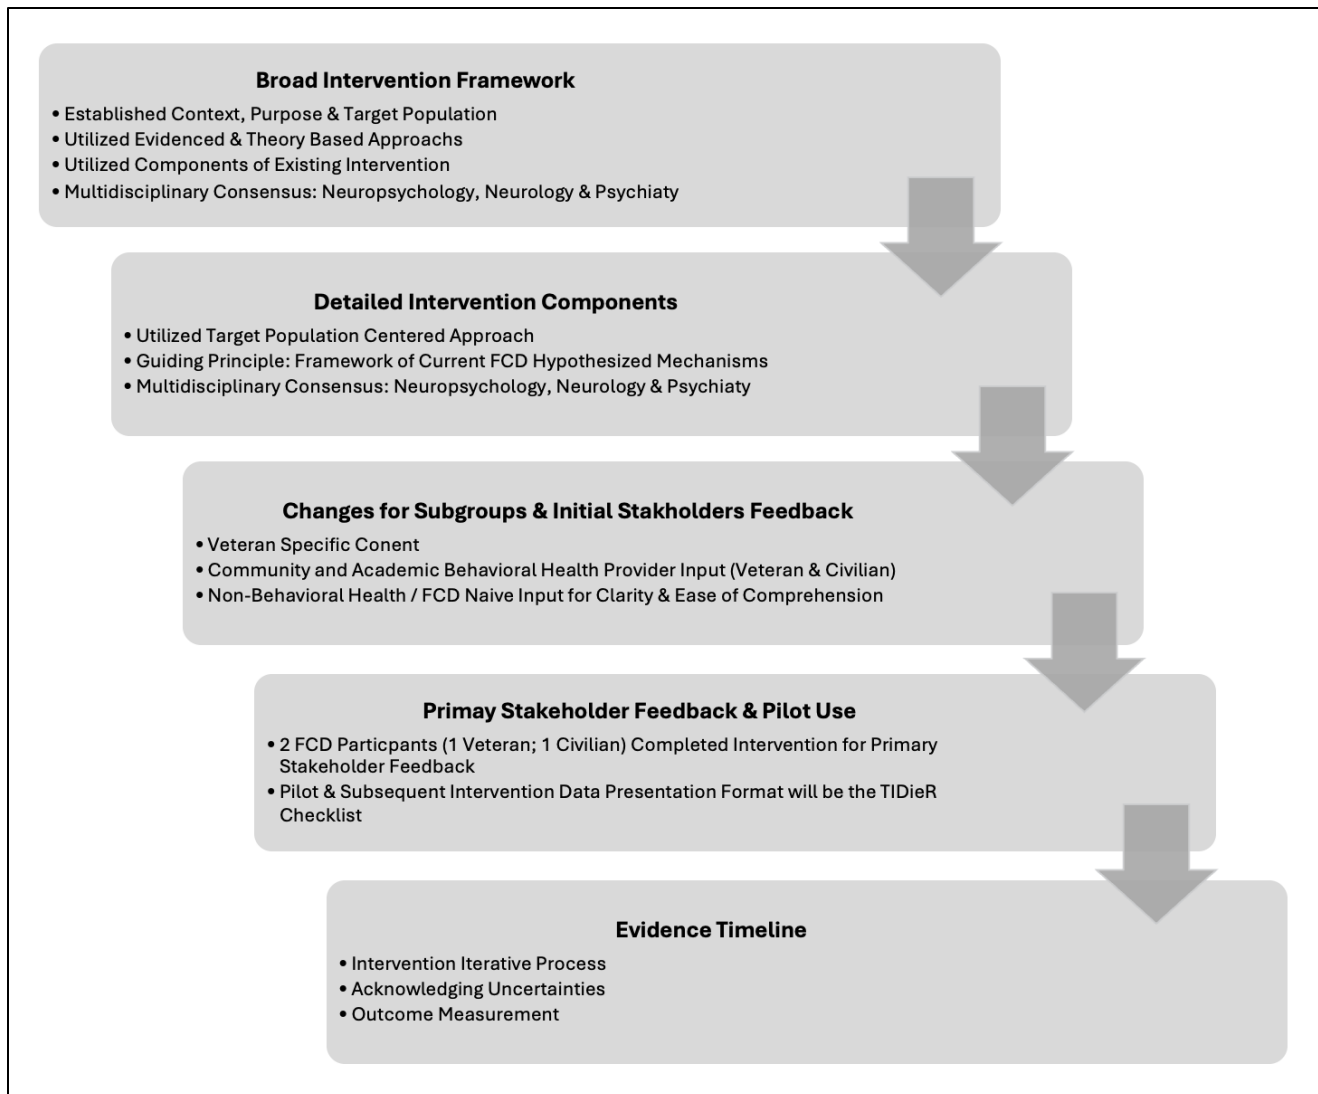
Broad Intervention Framework

• Established Context, Purpose & Target Population
• Utilized Evidenced & Theory Based Approachs
• Utilized Components of Existing Intervention
• Multidisciplinary Consensus: Neuropsychology, Neurology & Psychiaty

Detailed Intervention Components

• Utilized Target Population Centered Approach
• Guiding Principle: Framework of Current FCD Hypothesized Mechanisms
• Multidisciplinary Consensus: Neuropsychology, Neurology & Psychiaty

Changes for Subgroups & Initial Stakholders Feedback

• Veteran Specific Conent
• Community and Academic Behavioral Health Provider Input (Veteran & Civilian)
• Non-Behavioral Health / FCD Naive Input for Clarity & Ease of Comprehension

Primay Stakeholder Feedback & Pilot Use

• 2 FCD Particpants (1 Veteran; 1 Civilian) Completed Intervention for Primary Stakeholder Feedback
• Pilot & Subsequent Intervention Data Presentation Format will be the TIDieR Checklist

Evidence Timeline

• Intervention Iterative Process
• Acknowledging Uncertainties
• Outcome Measurement